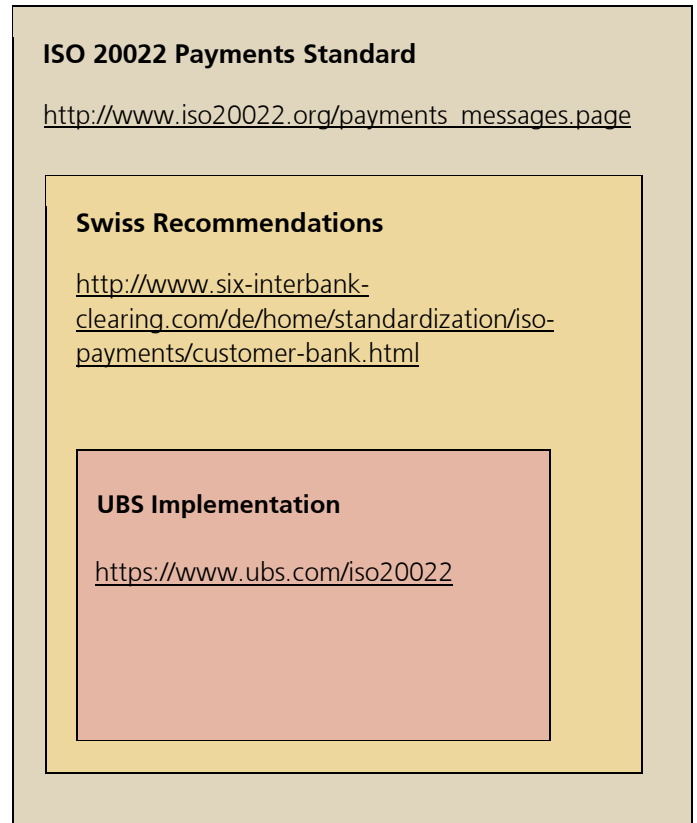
ISO 20022 Payments Standard

http://www.iso20022.org/payments_messages.page

Swiss Recommendations

http://www.six-interbank-clearing.com/de/home/standardization/iso-payments/customer-bank.html

UBS Implementation

https://www.ubs.com/iso20022